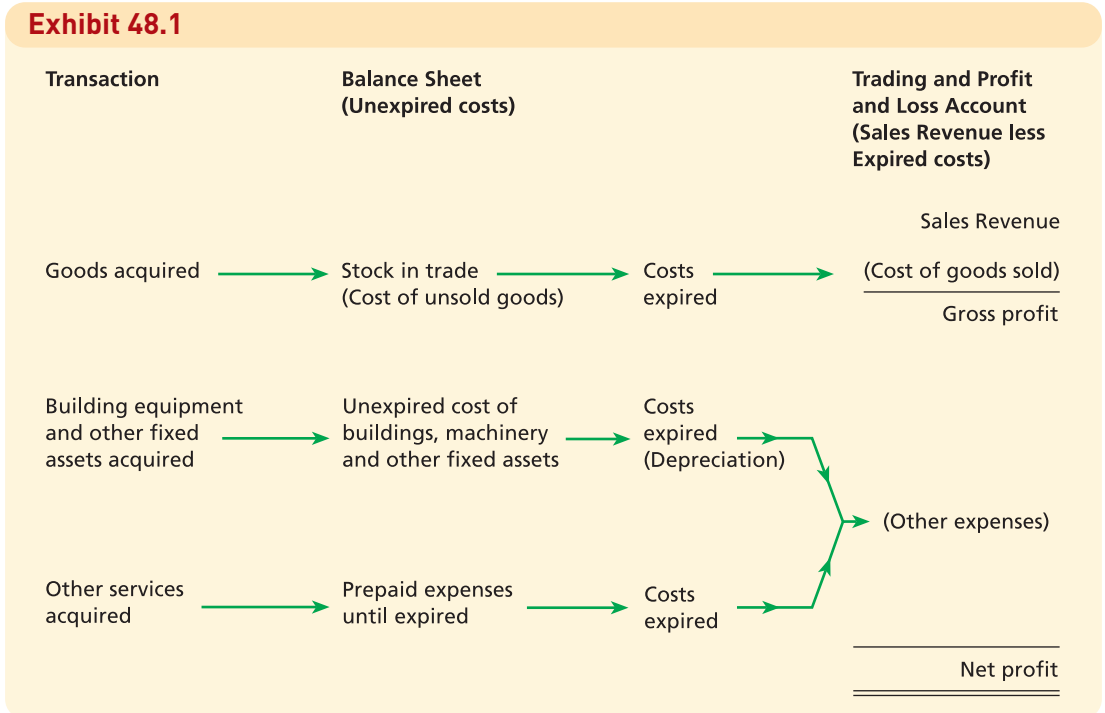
Exhibit 48.1

Transaction

Balance Sheet (Unexpired costs)

Trading and Profit and Loss Account (Sales Revenue less Expired costs)

Sales Revenue

Goods acquired

Stock in trade (Cost of unsold goods)

Costs expired

(Cost of goods sold)

Gross profit

Building equipment and other fixed assets acquired

Unexpired cost of buildings, machinery and other fixed assets

Costs expired (Depreciation)

(Other expenses)

Other services acquired

Prepaid expenses until expired

Costs expired

Net profit